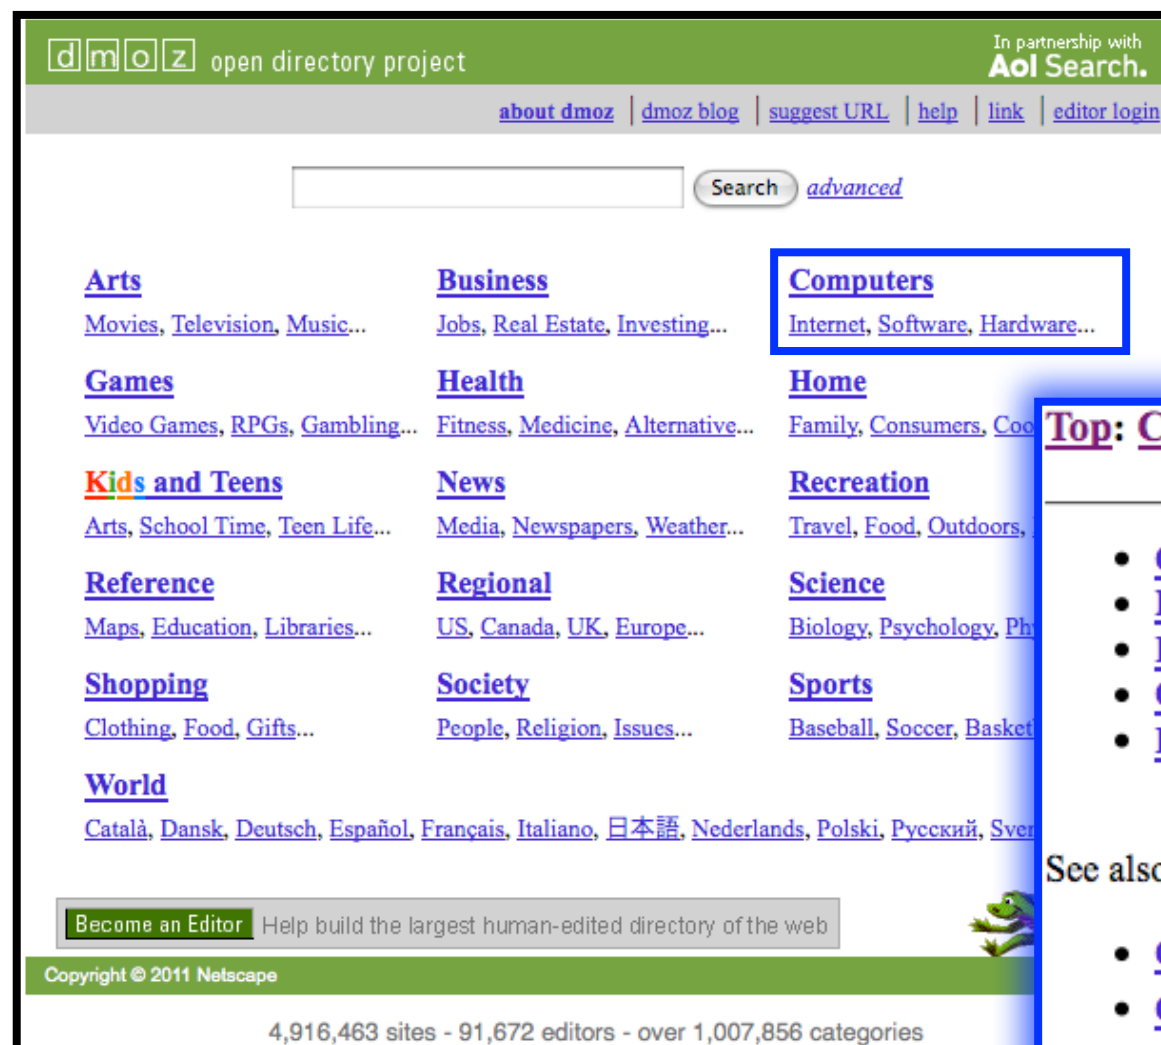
dmoz open directory project

In partnership with Aol Search.

about dmoz | dmoz blog | suggest URL | help | link | editor login

Search advanced

Arts
Movies, Television, Music...

Business
Jobs, Real Estate, Investing...

Computers
Internet, Software, Hardware...

Games
Video Games, RPGs, Gambling...

Health
Fitness, Medicine, Alternative...

Home
Family, Consumers, Coo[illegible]

Kids and Teens
Arts, School Time, Teen Life...

News
Media, Newspapers, Weather...

Recreation
Travel, Food, Outdoors, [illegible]

Reference
Maps, Education, Libraries...

Regional
US, Canada, UK, Europe...

Science
Biology, Psychology, Ph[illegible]

Shopping
Clothing, Food, Gifts...

Society
People, Religion, Issues...

Sports
Baseball, Soccer, Basket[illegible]

World
Català, Dansk, Deutsch, Español, Français, Italiano, 日本語, Nederlands, Polski, Русский, Sve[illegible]

Become an Editor Help build the largest human-edited directory of the web

Copyright © 2011 Netscape

4,916,463 sites - 91,672 editors - over 1,007,856 categories

Top: C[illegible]

See also